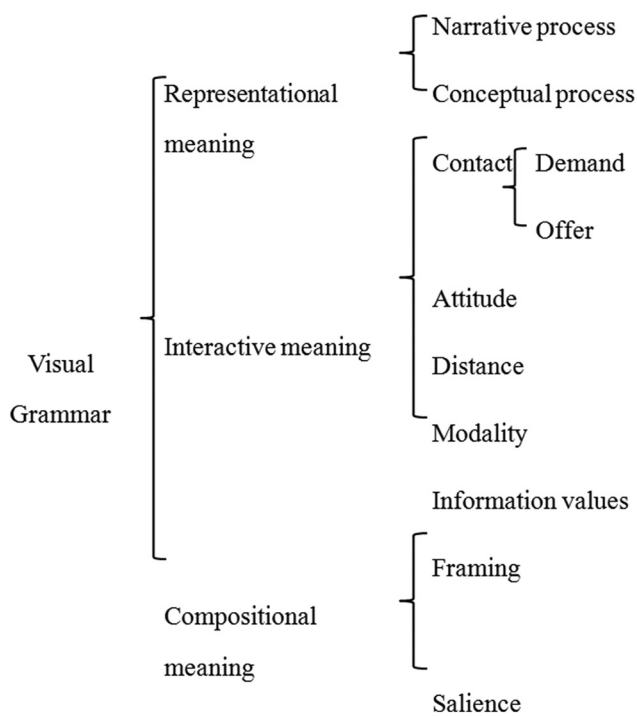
Visual Grammar

Representational meaning

Narrative process

Conceptual process

Interactive meaning

Contact

Demand

Offer

Attitude

Distance

Modality

Information values

Compositional meaning

Framing

Salience